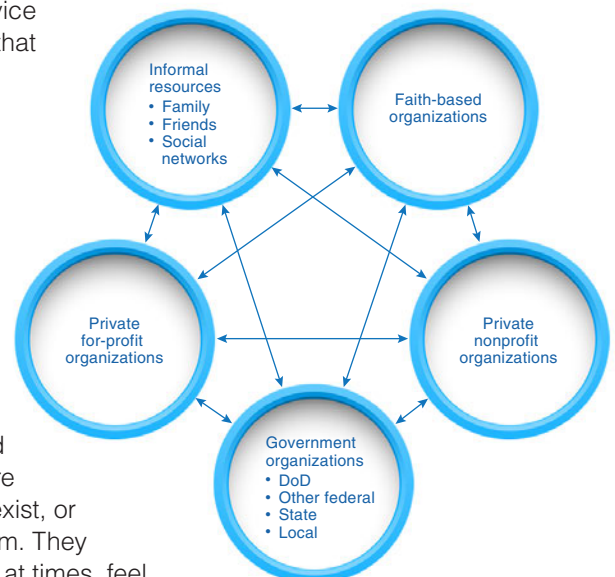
vice
hat

d
e
exist, or
m. They
at times, feel

Informal resources
• Family
• Friends
• Social networks

Faith-based organizations

Private for-profit organizations

Private nonprofit organizations

Government organizations
• DoD
• Other federal
• State
• Local